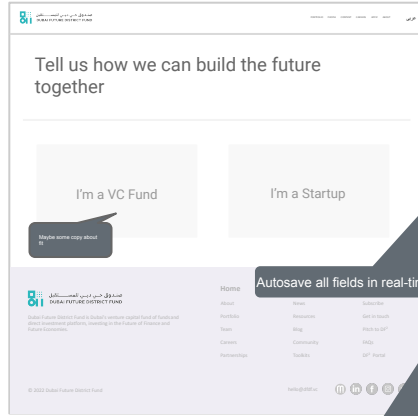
صندوق دبي لمستقبل
DUBAI FUTURE DISTRICT FUND

عربي

Tell us how we can build the future together

I'm a VC Fund

I'm a Startup

Maybe some copy about it

Autosave all fields in real-tim

صندوق دبي لمستقبل
DUBAI FUTURE DISTRICT FUND

Dubai Future District Fund is Dubai's venture capital fund of funds and direct investment platform, investing in the future of finance and future economies.

Home

About

Portfolio

Team

Careers

Partnerships

News

Resources

Blog

Community

Updates

Subscribe

Get in touch

Pitch to us

FAQs

LP Portal

© 2022 Dubai Future District Fund

hello@dfdf.ae